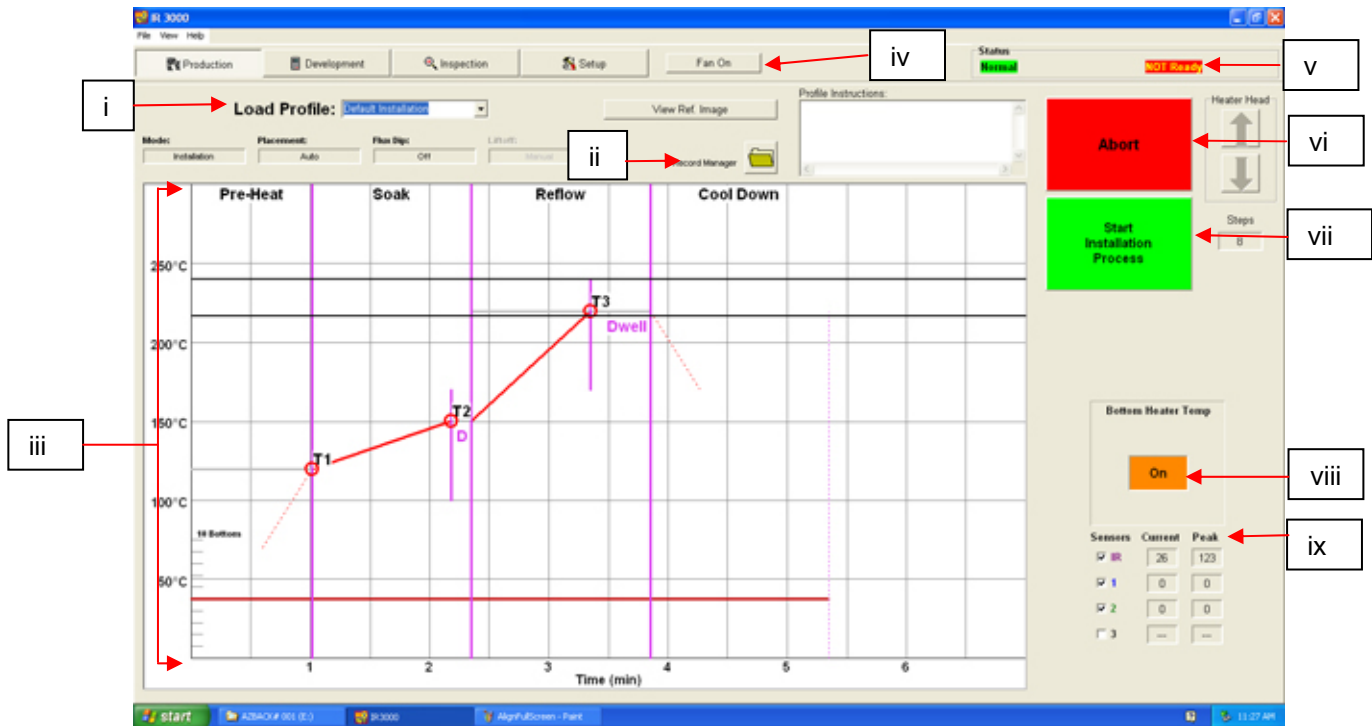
IR 3000
File View Help
Production Development Inspection Setup Fan On
iv
Status
Normal
NOT Ready
v
i
Load Profile: Default Installation
View Ref. Image
Profile Instructions:
Heater Head
Mode: Installation
Placement: Auto
Flux Dip: Off
Liftoff: Manual
ii
Record Manager
Abort
vi
Pre-Heat Soak Reflow Cool Down
250°C
200°C
150°C
100°C
50°C
T1
T2
D
T3
Dwell
10 Bottoms
Start Installation Process
vii
Steps
8
iii
Bottom Heater Temp
On
viii
Sensors Current Peak
ix
| Sensors | Current | Peak |
|---|---|---|
| IR | 26 | 123 |
| 1 | 0 | 0 |
| 2 | 0 | 0 |
| 3 | -- | -- |
1 2 3 4 5 6
Time (min)
start AZBACK# 001 (E:) IR3000 AlignFullScreen - Paint 11:27 AM